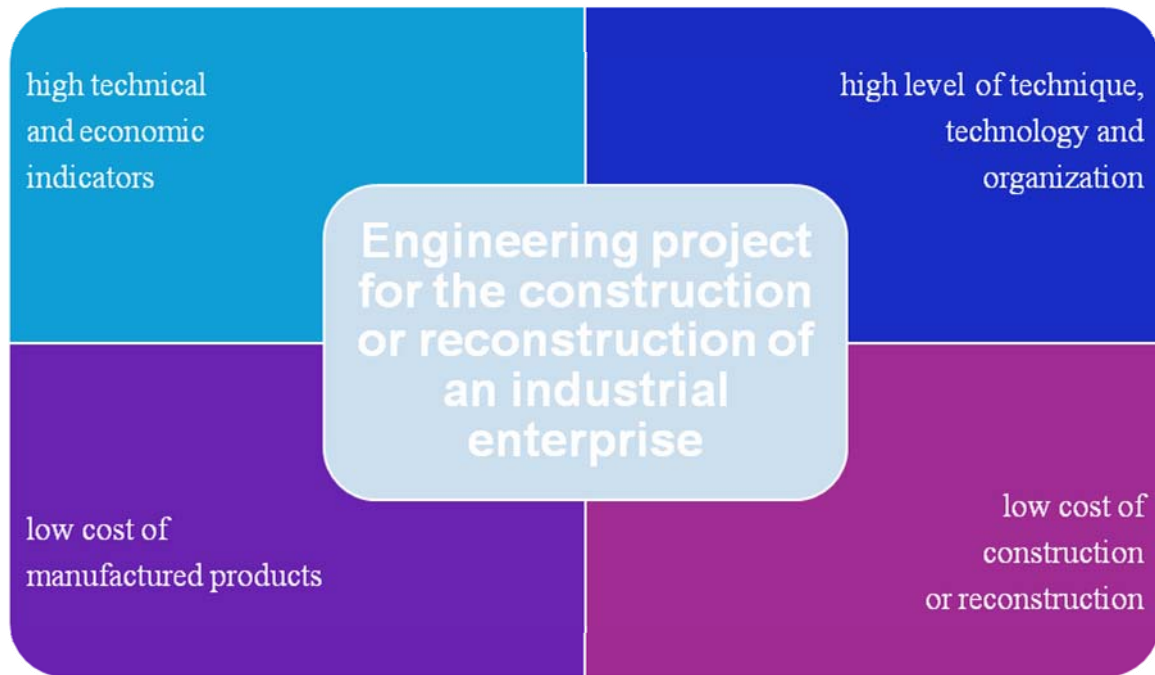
high technical and economic indicators

high level of technique, technology and organization

Engineering project for the construction or reconstruction of an industrial enterprise

low cost of manufactured products

low cost of construction or reconstruction